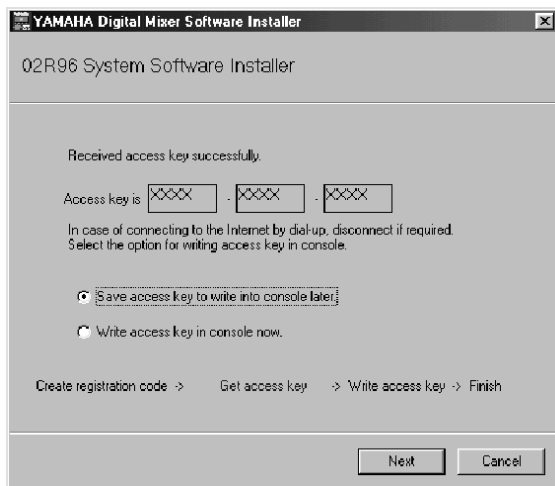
YAMAHA Digital Mixer Software Installer

02R96 System Software Installer

Received access key successfully.

Access key is XXXX - XXXX - XXXX

In case of connecting to the Internet by dial-up, disconnect if required. Select the option for writing access key in console.

Save access key to write into console later.

Write access key in console now.

Create registration code -> Get access key -> Write access key -> Finish

Next Cancel